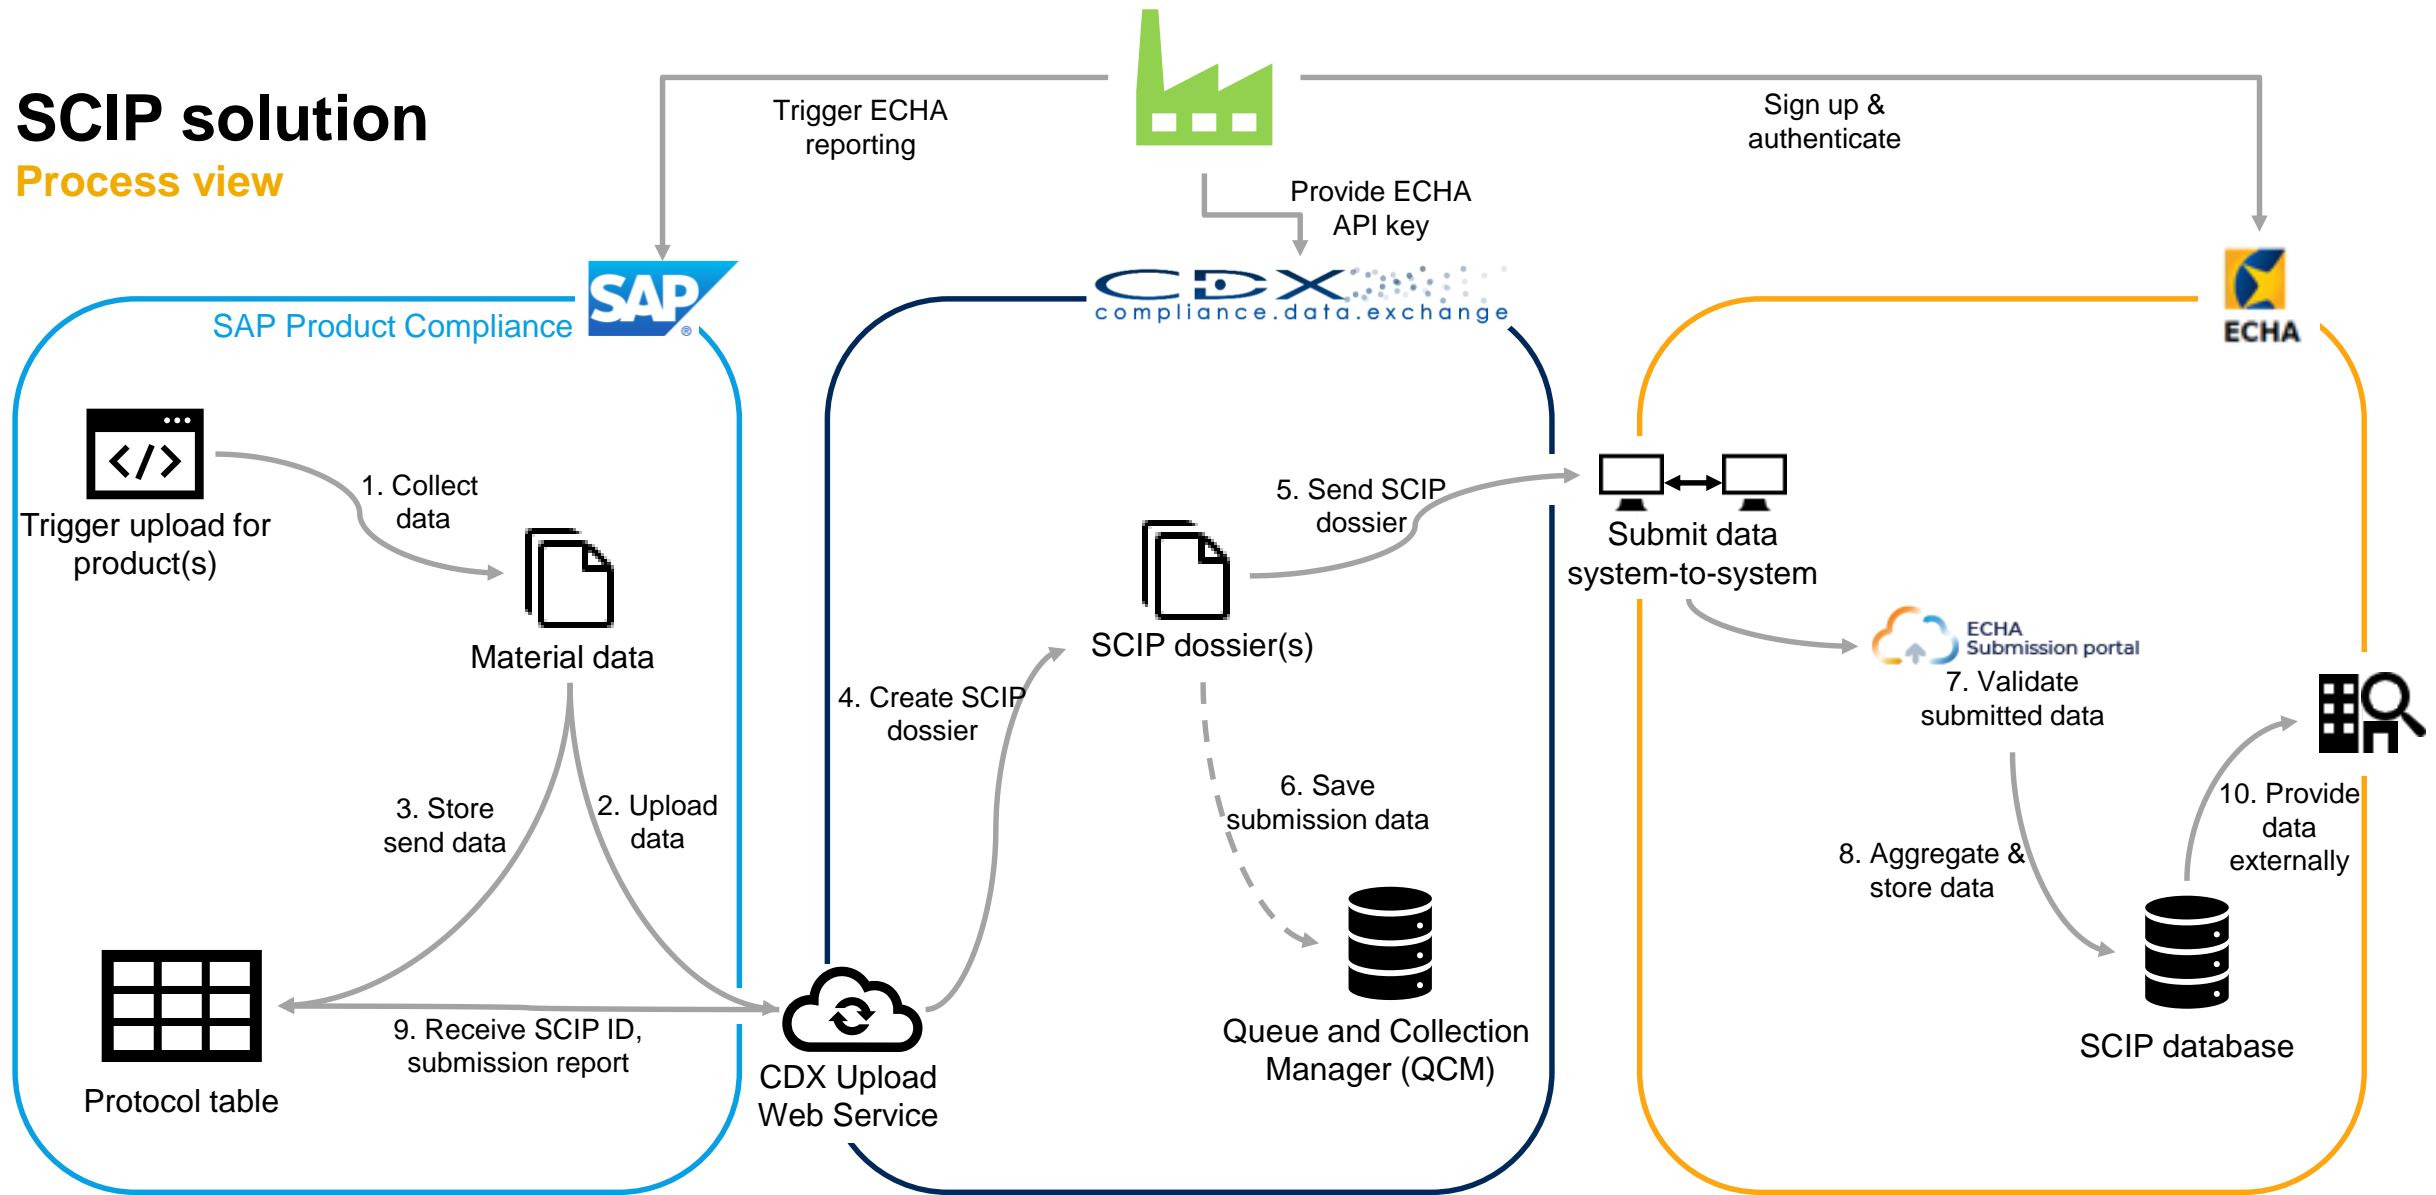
SCIP solution
Process view

Trigger ECHA reporting

Provide ECHA API key

Sign up & authenticate

SAP

SAP Product Compliance

CDX compliance.data.exchange

ECHA

Trigger upload for product(s)

1. Collect data

Material data

3. Store send data

2. Upload data

Protocol table

9. Receive SCIP ID, submission report

CDX Upload Web Service

4. Create SCIP dossier

SCIP dossier(s)

5. Send SCIP dossier

6. Save submission data

Queue and Collection Manager (QCM)

Submit data system-to-system

ECHA Submission portal

7. Validate submitted data

8. Aggregate & store data

10. Provide data externally

SCIP database